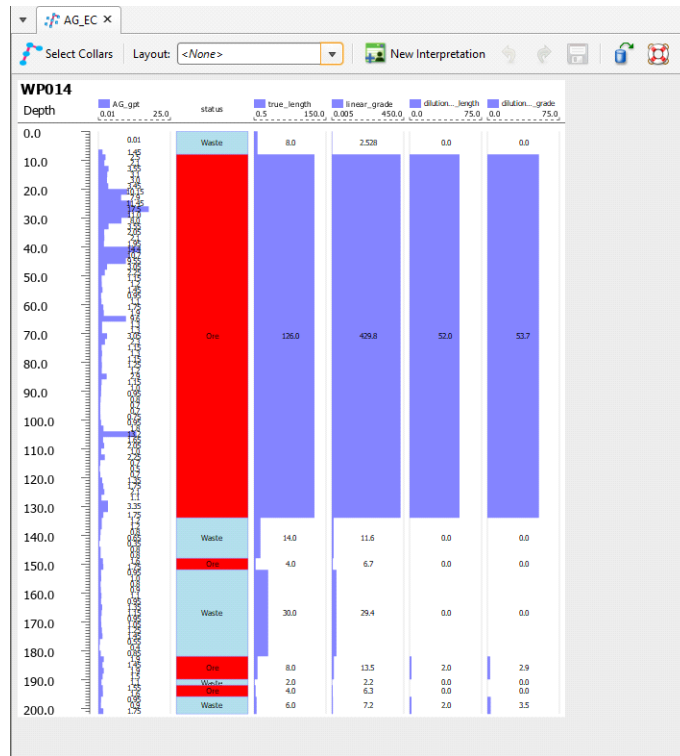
AG_EC ✕

Select Collars | Layout: <None> | New Interpretation

WP014

Depth

AG_gpt
0.01 25.0

status

true_length
0.5 150.0

linear_grade
0.005 450.0

dilution..._length
0.0 75.0

dilution..._grade
0.0 75.0

0.0
10.0
20.0
30.0
40.0
50.0
60.0
70.0
80.0
90.0
100.0
110.0
120.0
130.0
140.0
150.0
160.0
170.0
180.0
190.0
200.0

0.01

| status | true_length | linear_grade | dilution..._length | dilution..._grade |
|---|---|---|---|---|
| Waste | 8.0 | 2.528 | 0.0 | 0.0 |
| Ore | 126.0 | 429.8 | 52.0 | 53.7 |
| Waste | 14.0 | 11.6 | 0.0 | 0.0 |
| Ore | 4.0 | 6.7 | 0.0 | 0.0 |
| Waste | 30.0 | 29.4 | 0.0 | 0.0 |
| Ore | 8.0 | 13.5 | 2.0 | 2.9 |
| Waste | 2.0 | 2.2 | 0.0 | 0.0 |
| Ore | 4.0 | 6.3 | 0.0 | 0.0 |
| Waste | 6.0 | 7.2 | 2.0 | 3.5 |